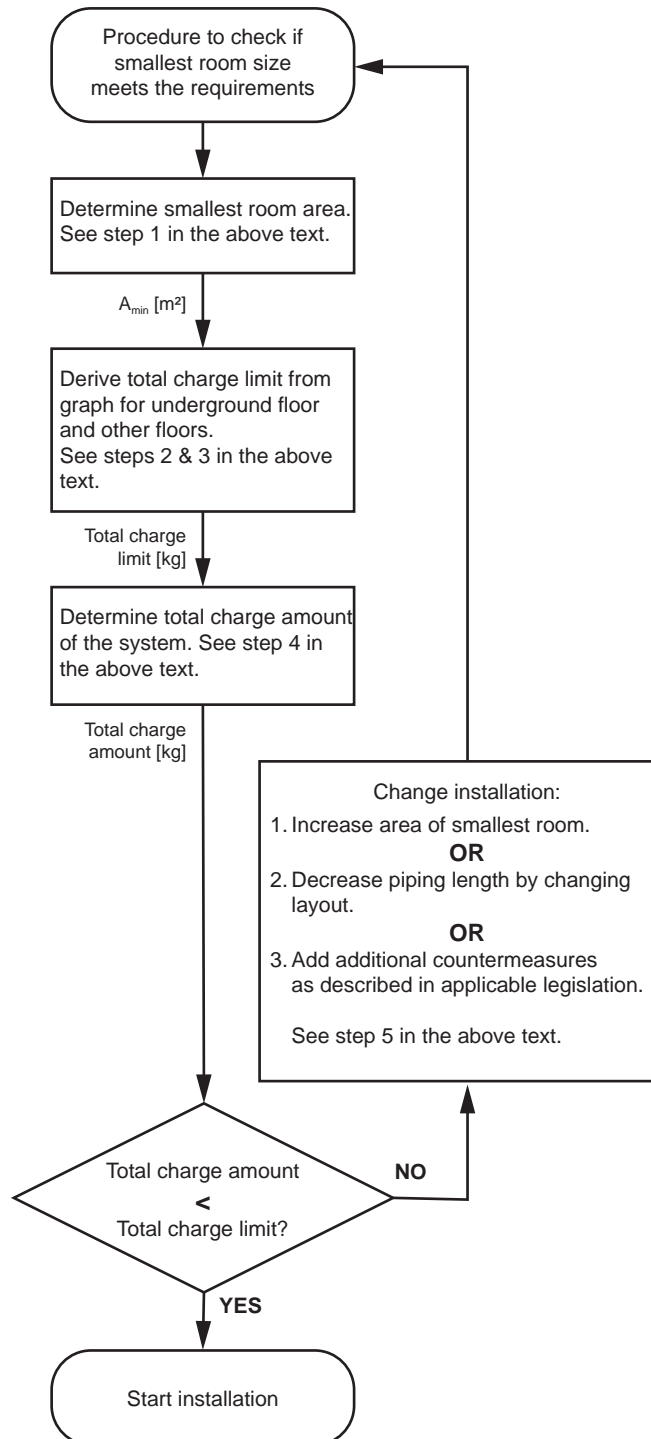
Procedure to check if smallest room size meets the requirements

Determine smallest room area. See step 1 in the above text.

$A_{min}$ [m²]

Derive total charge limit from graph for underground floor and other floors. See steps 2 & 3 in the above text.

Total charge limit [kg]

Determine total charge amount of the system. See step 4 in the above text.

Total charge amount [kg]

Change installation:
1. Increase area of smallest room.
OR
2. Decrease piping length by changing layout.
OR
3. Add additional countermeasures as described in applicable legislation.

See step 5 in the above text.

Total charge amount
<
Total charge limit?

NO

YES

Start installation